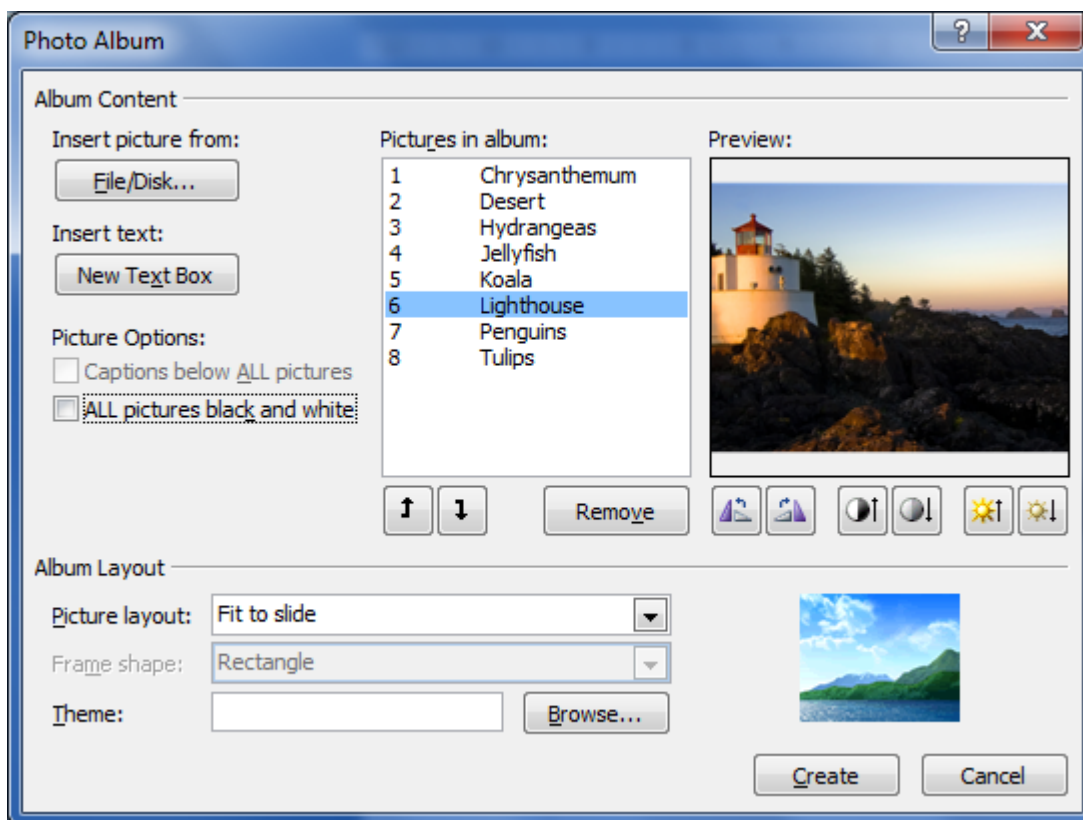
Photo Album

?

X

Album Content

Insert picture from:

File/Disk...

Insert text:

New Text Box

Picture Options:

Captions below ALL pictures

ALL pictures black and white

Pictures in album:

| | |
|---|---|
| 1 | Chrysanthemum |
| 2 | Desert |
| 3 | Hydrangeas |
| 4 | Jellyfish |
| 5 | Koala |
| 6 | Lighthouse |
| 7 | Penguins |
| 8 | Tulips |

Preview:

Remove

Album Layout

Picture layout: Fit to slide

Frame shape: Rectangle

Theme:

Browse...

Create

Cancel